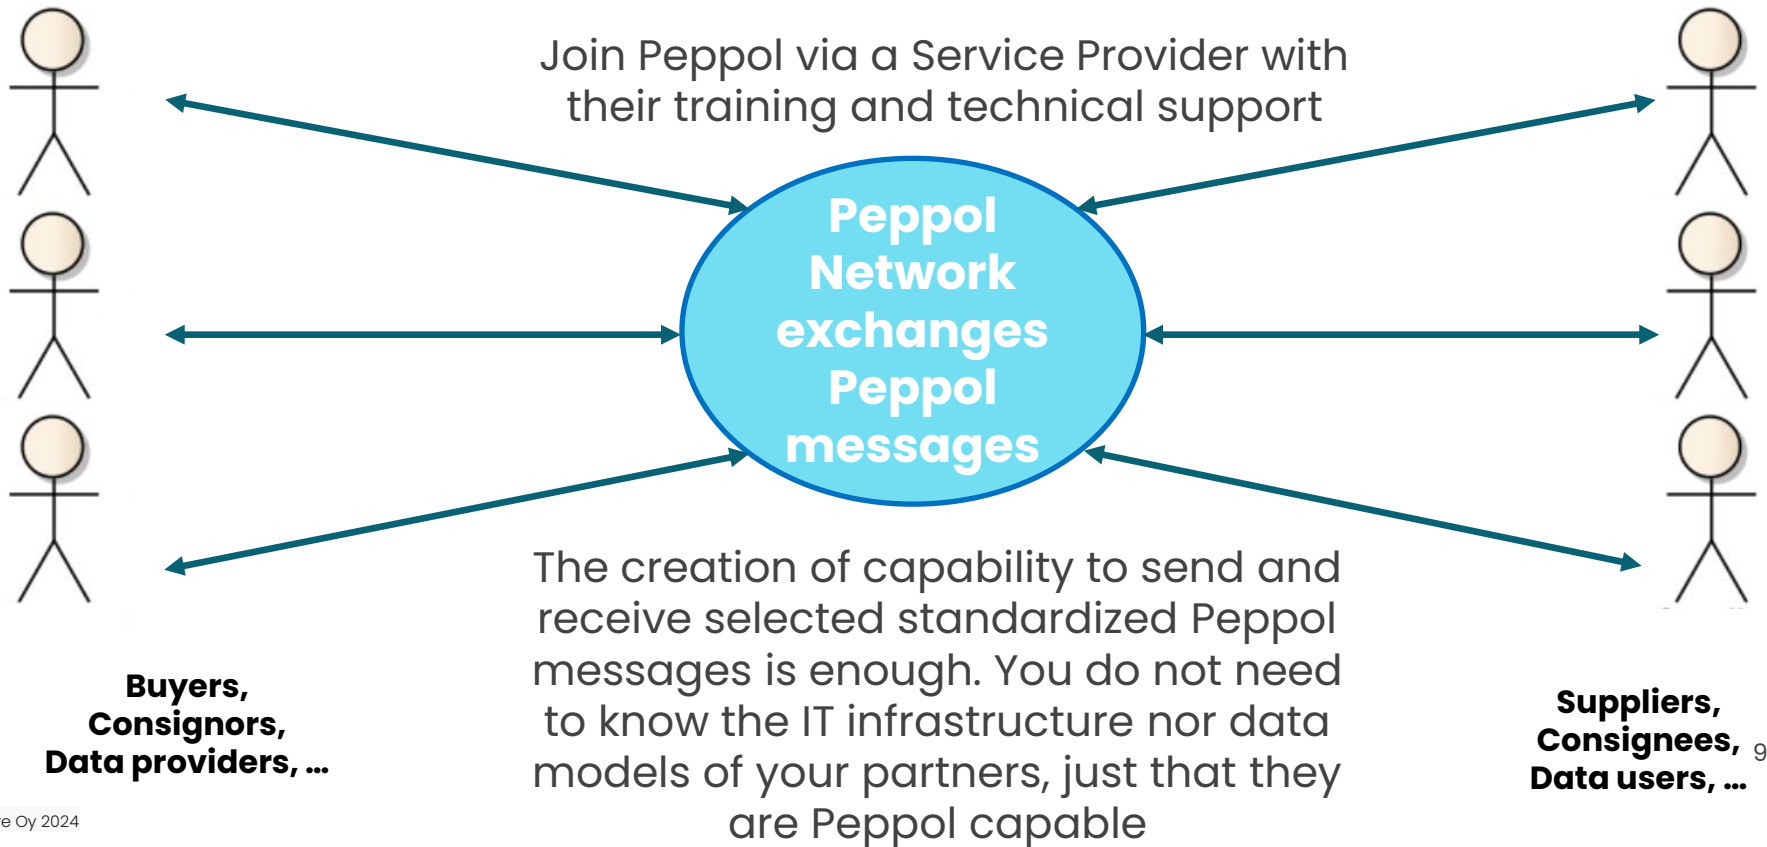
Join Peppol via a Service Provider with their training and technical support

Peppol Network exchanges Peppol messages

The creation of capability to send and receive selected standardized Peppol messages is enough. You do not need to know the IT infrastructure nor data models of your partners, just that they are Peppol capable

Buyers, Consignors, Data providers, …

Suppliers, Consignees, Data users, …

9

e Oy 2024